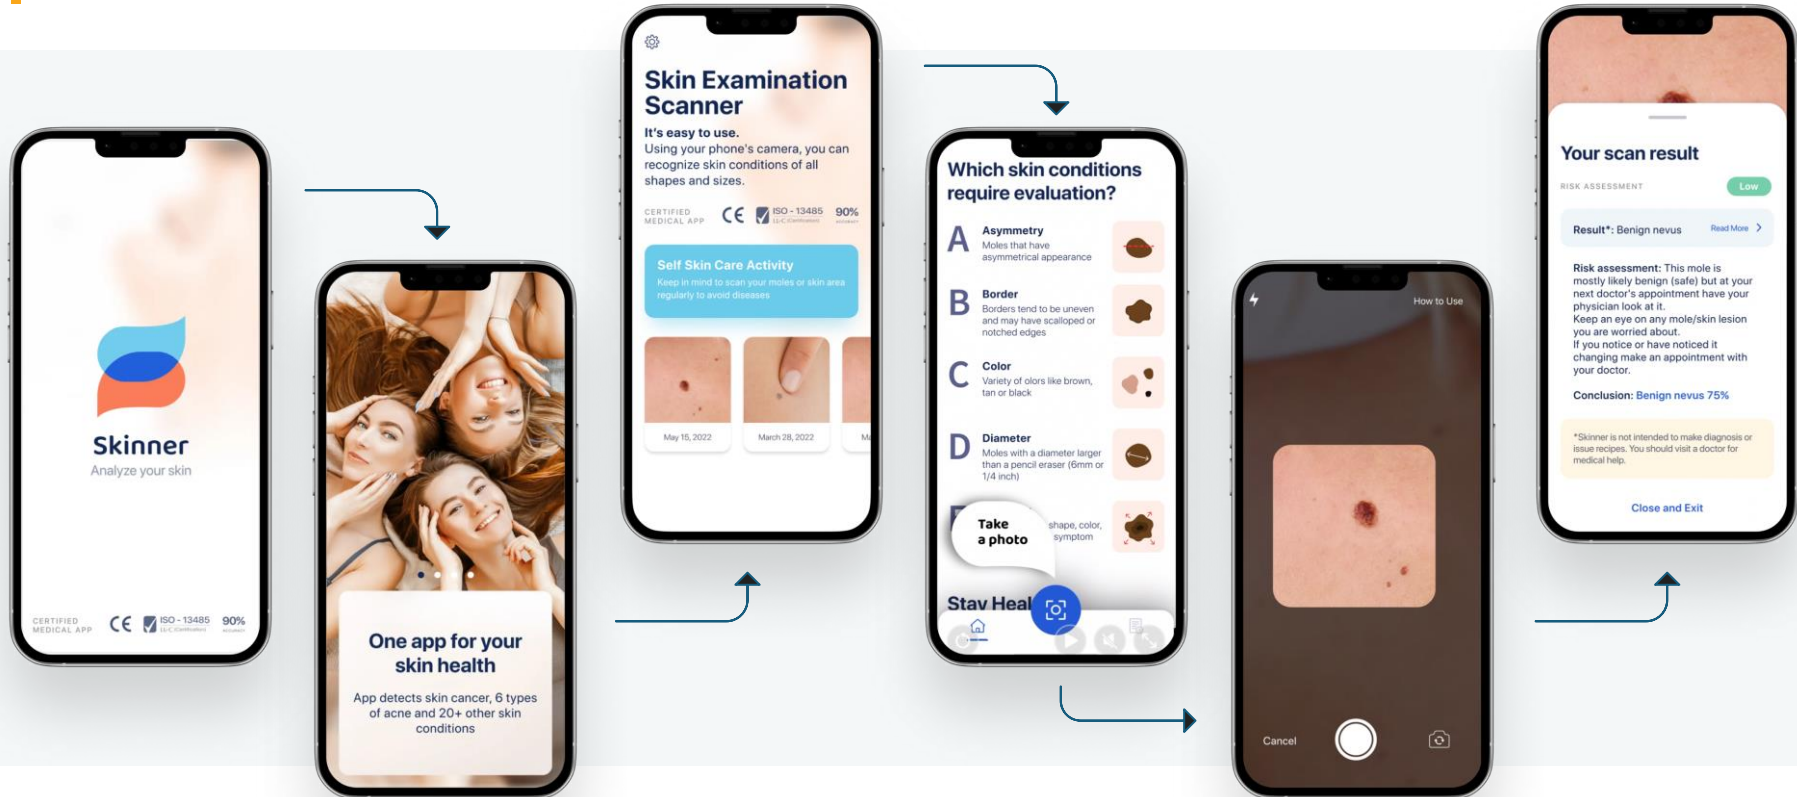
Skinner
Analyze your skin

CERTIFIED MEDICAL APP
CE
ISO - 13485
90%

One app for your skin health

App detects skin cancer, 6 types of acne and 20+ other skin conditions

Skin Examination Scanner

It's easy to use.
Using your phone's camera, you can recognize skin conditions of all shapes and sizes.

CERTIFIED MEDICAL APP
CE
ISO - 13485
90%

Self Skin Care Activity
Keep in mind to scan your moles or skin area regularly to avoid diseases

May 15, 2022
March 28, 2022

Which skin conditions require evaluation?

A Asymmetry
Moles that have asymmetrical appearance

B Border
Borders tend to be uneven and may have scalloped or notched edges

C Color
Variety of olors like brown, tan or black

D Diameter
Moles with a diameter larger than a pencil eraser (6mm or 1/4 inch)

E
Take a photo
shape, color, symptom

Stay Heal

How to Use

Cancel

Your scan result

RISK ASSESSMENT
Low

Result*: Benign nevus
Read More

Risk assessment: This mole is mostly likely benign (safe) but at your next doctor's appointment have your physician look at it.
Keep an eye on any mole/skin lesion you are worried about.
If you notice or have noticed it changing make an appointment with your doctor.

Conclusion: Benign nevus 75%

*Skinner is not intended to make diagnosis or issue recipes. You should visit a doctor for medical help.

Close and Exit